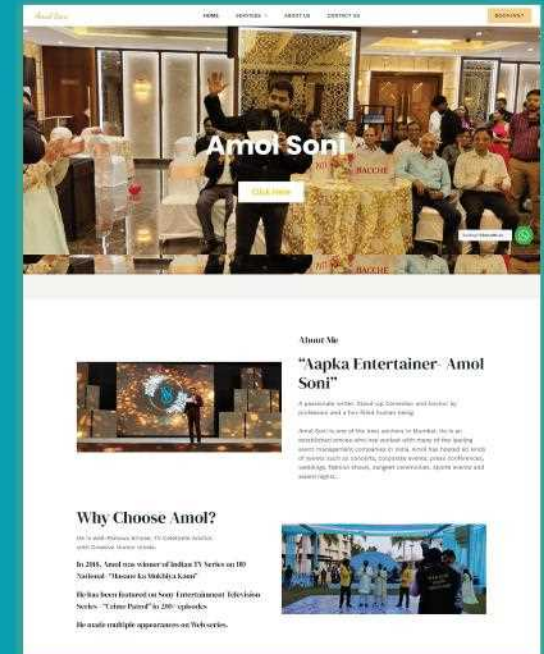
Amol Soni

HOME SERVICES ABOUT US CONTACT US

BOOK NOW

Amol Soni

Click Here

About Me

"Aapka Entertainer- Amol Soni"

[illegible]

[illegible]

Why Choose Amol?

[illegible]

In 2018, Amol was winner of Indian TV Series on DD National- "Hasane Ka Mukhiya Kaun"

He has been featured on Sony Entertainment Television Series- "Crime Patrol" in 200+ episodes

He made multiple appearances on Web series.